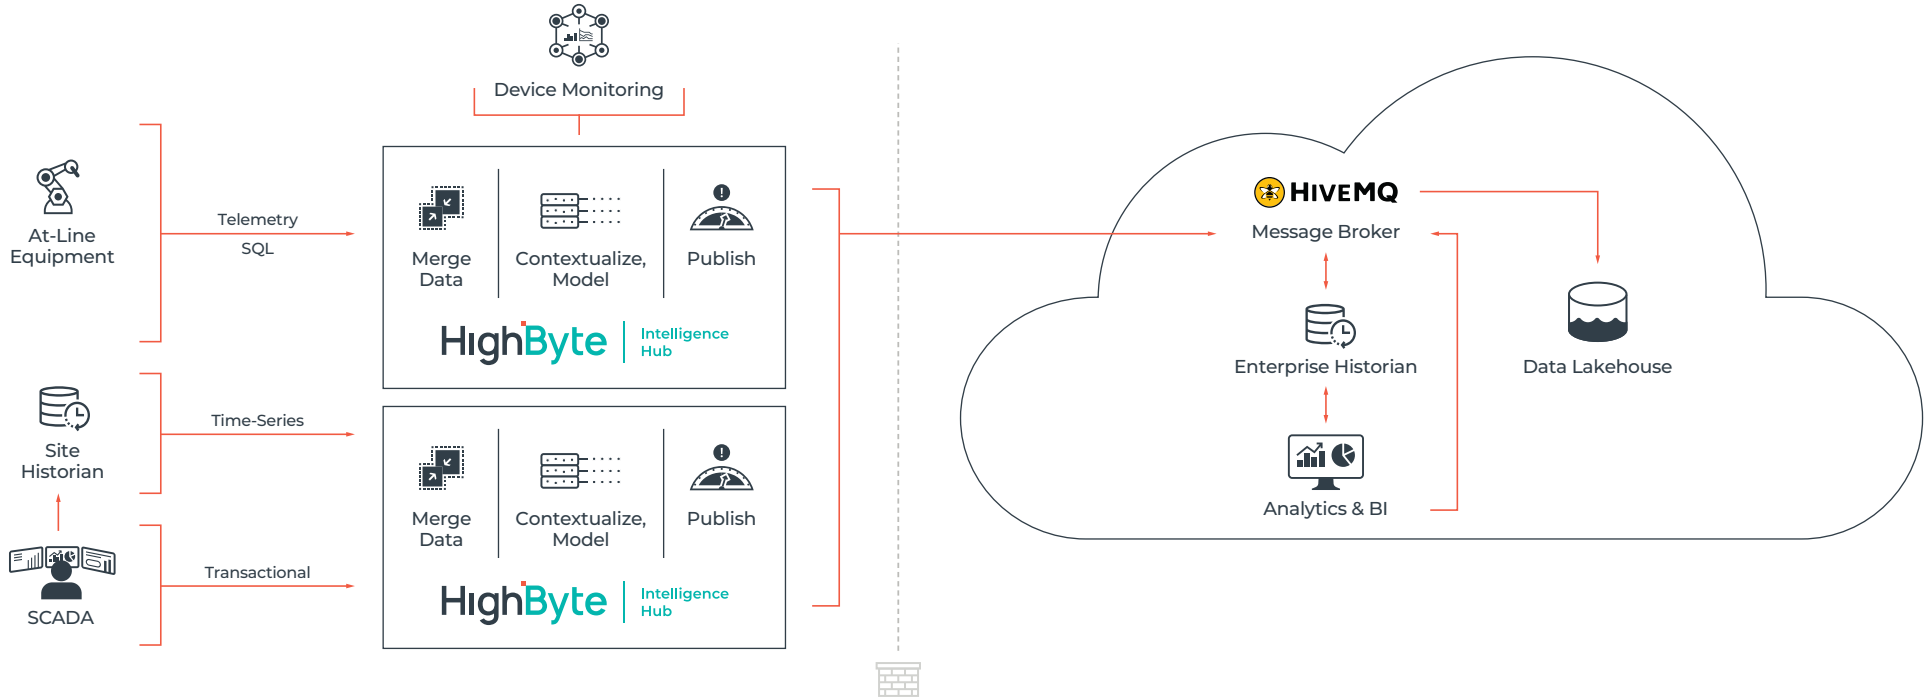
Device Monitoring

At-Line Equipment

Telemetry

SQL

Site Historian

Time-Series

SCADA

Transactional

Merge Data

Contextualize, Model

Publish

HighByte | Intelligence Hub

Merge Data

Contextualize, Model

Publish

HighByte | Intelligence Hub

HIVEMQ

Message Broker

Enterprise Historian

Analytics & BI

Data Lakehouse